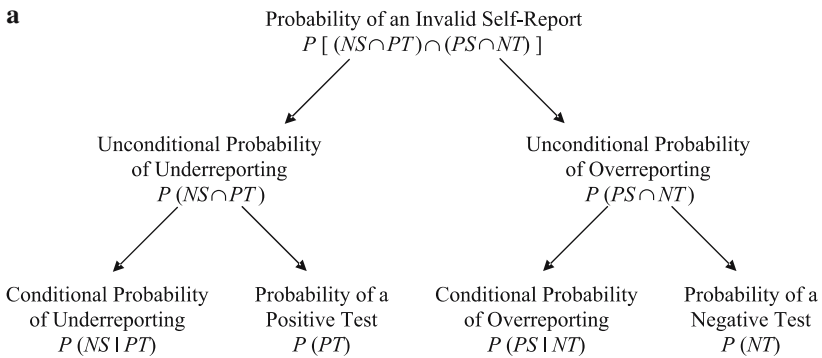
a

Probability of an Invalid Self-Report
$P\,[\,(NS \cap PT) \cap (PS \cap NT)\,]$

Unconditional Probability of Underreporting
$P\,(NS \cap PT)$

Unconditional Probability of Overreporting
$P\,(PS \cap NT)$

Conditional Probability of Underreporting
$P\,(NS \mid PT)$

Probability of a Positive Test
$P\,(PT)$

Conditional Probability of Overreporting
$P\,(PS \mid NT)$

Probability of a Negative Test
$P\,(NT)$